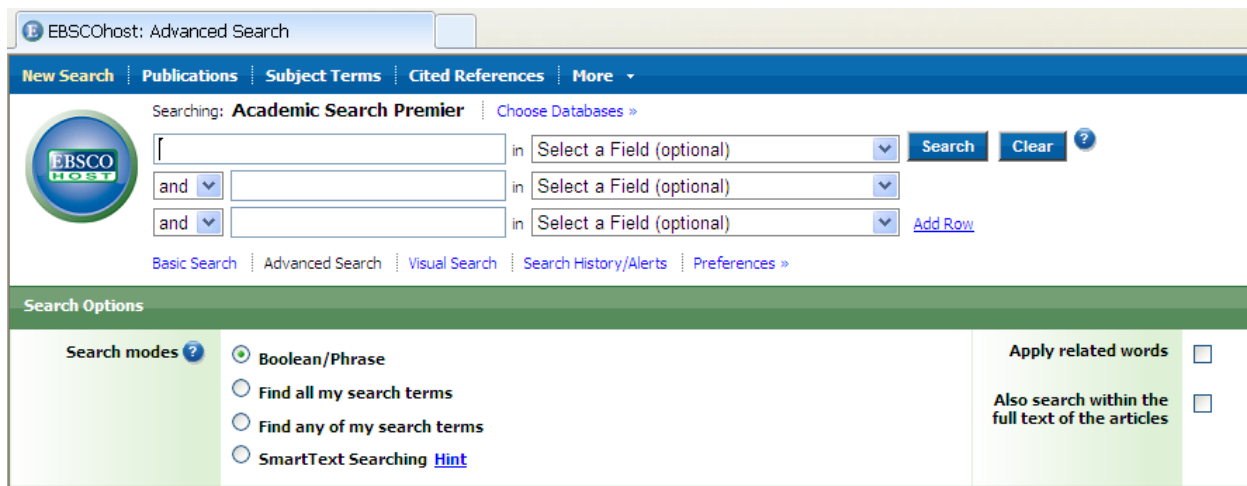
EBSCOhost: Advanced Search

New Search | Publications | Subject Terms | Cited References | More

EBSCO HOST

Searching: Academic Search Premier | Choose Databases »

in Select a Field (optional) Search Clear ?

and in Select a Field (optional)

and in Select a Field (optional) Add Row

Basic Search | Advanced Search | Visual Search | Search History/Alerts | Preferences »

Search Options

Search modes ?

Boolean/Phrase

Find all my search terms

Find any of my search terms

SmartText Searching Hint

Apply related words

Also search within the full text of the articles